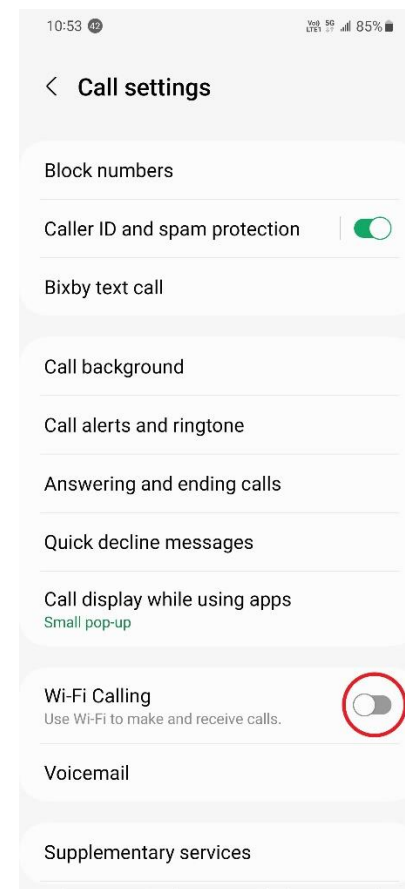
10:53 42 Vo0 LTE1 5G 85%

< Call settings

Block numbers

Caller ID and spam protection

Bixby text call

Call background

Call alerts and ringtone

Answering and ending calls

Quick decline messages

Call display while using apps
Small pop-up

Wi-Fi Calling
Use Wi-Fi to make and receive calls.

Voicemail

Supplementary services